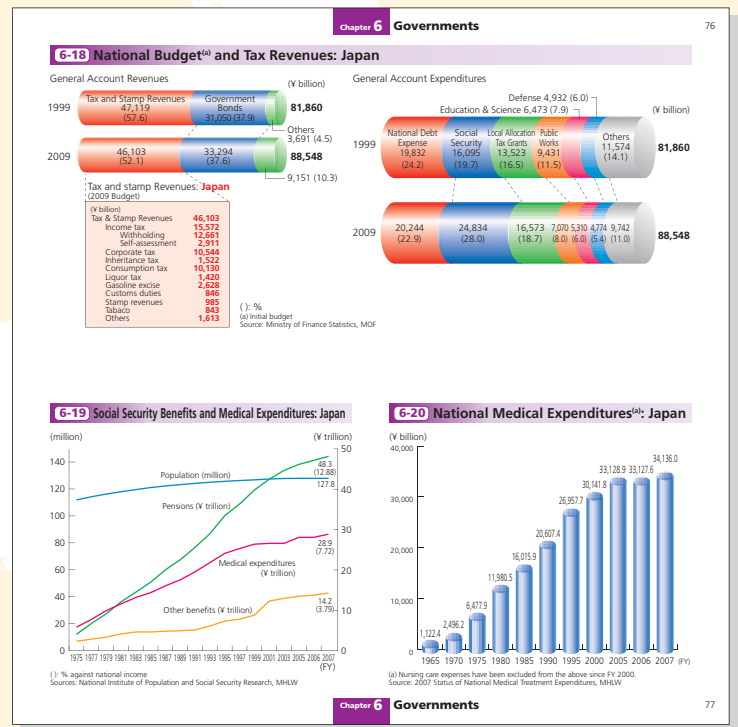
Chapter 6 Governments

76

6-18 National Budget$^{(a)}$ and Tax Revenues: Japan

General Account Revenues

(¥ billion)

1999 Tax and Stamp Revenues 47,119 (57.6) Government Bonds 31,050 (37.9) 81,860

Others 3,691 (4.5)

2009 46,103 (52.1) 33,294 (37.6) 88,548

9,151 (10.3)

Tax and stamp Revenues: Japan (2009 Budget)

| (¥ billion) | |
|---|---|
| Tax & Stamp Revenues | 46,103 |
| Income tax | 15,572 |
| Withholding | 12,661 |
| Self-assessment | 2,911 |
| Corporate tax | 10,544 |
| Inheritance tax | 1,522 |
| Consumption tax | 10,130 |
| Liquor tax | 1,420 |
| Gasoline excise | 2,628 |
| Customs duties | 846 |
| Stamp revenues | 985 |
| Tabaco | 843 |
| Others | 1,613 |

( ): %
(a) Initial budget
Source: Ministry of Finance Statistics, MOF

General Account Expenditures

Defense 4,932 (6.0)
Education & Science 6,473 (7.9)

(¥ billion)

1999 National Debt Expense 19,832 (24.2) Social Security 16,095 (19.7) Local Allocation Tax Grants 13,523 (16.5) Public Works 9,431 (11.5) Others 11,574 (14.1) 81,860

2009 20,244 (22.9) 24,834 (28.0) 16,573 (18.7) 7,070 (8.0) 5,310 (6.0) 4,774 (5.4) 9,742 (11.0) 88,548

6-19 Social Security Benefits and Medical Expenditures: Japan

(million) (¥ trillion)

140 120 100 80 60 40 20 0

50 40 30 20 10 0

Population (million)
48.3 (12.88)
127.8
Pensions (¥ trillion)
28.9 (7.72)
Medical expenditures (¥ trillion)
Other benefits (¥ trillion)
14.2 (3.79)

1975 1977 1979 1981 1983 1985 1987 1989 1991 1993 1995 1997 1999 2001 2003 2005 2006 2007 (FY)

( ): % against national income
Sources: National Institute of Population and Social Security Research, MHLW

6-20 National Medical Expenditures$^{(a)}$: Japan

(¥ billion)

40,000 30,000 20,000 10,000 0

1,122.4 2,496.2 6,477.9 11,980.5 16,015.9 20,607.4 26,957.7 30,141.8 33,128.9 33,127.6 34,136.0

1965 1970 1975 1980 1985 1990 1995 2000 2005 2006 2007 (FY)

(a) Nursing care expenses have been excluded from the above since FY 2000.
Source: 2007 Status of National Medical Treatment Expenditures, MHLW

Chapter 6 Governments

77